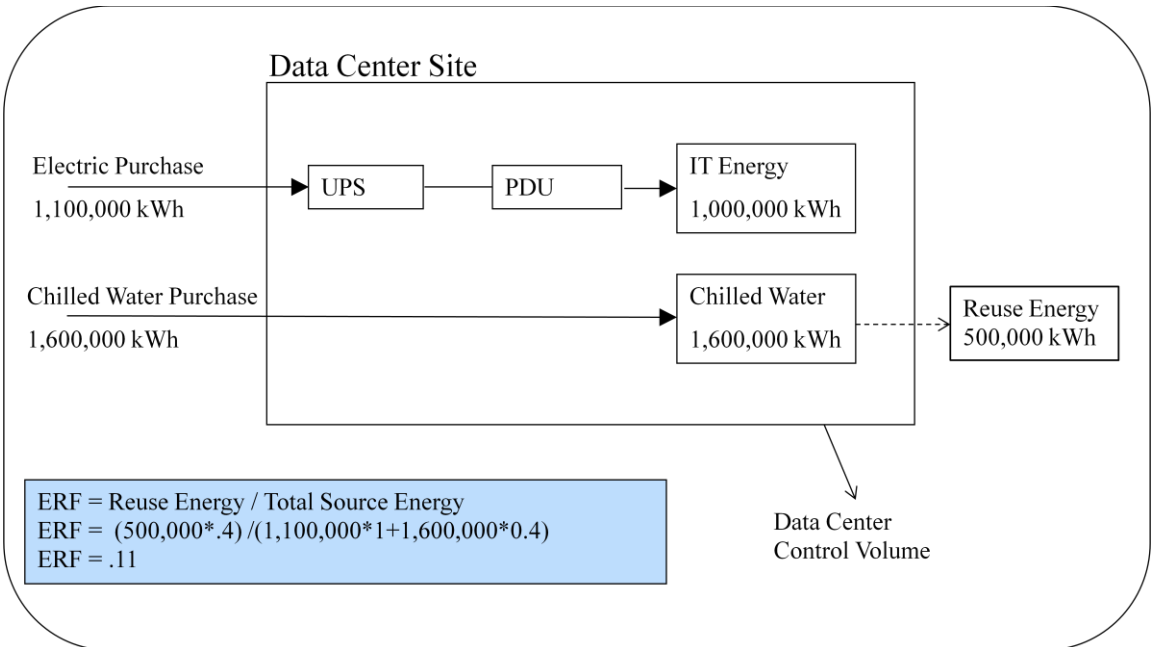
Data Center Site

Electric Purchase
1,100,000 kWh

UPS

PDU

IT Energy
1,000,000 kWh

Chilled Water Purchase
1,600,000 kWh

Chilled Water
1,600,000 kWh

Reuse Energy
500,000 kWh

ERF = Reuse Energy / Total Source Energy
ERF = (500,000*.4) /(1,100,000*1+1,600,000*0.4)
ERF = .11

Data Center
Control Volume